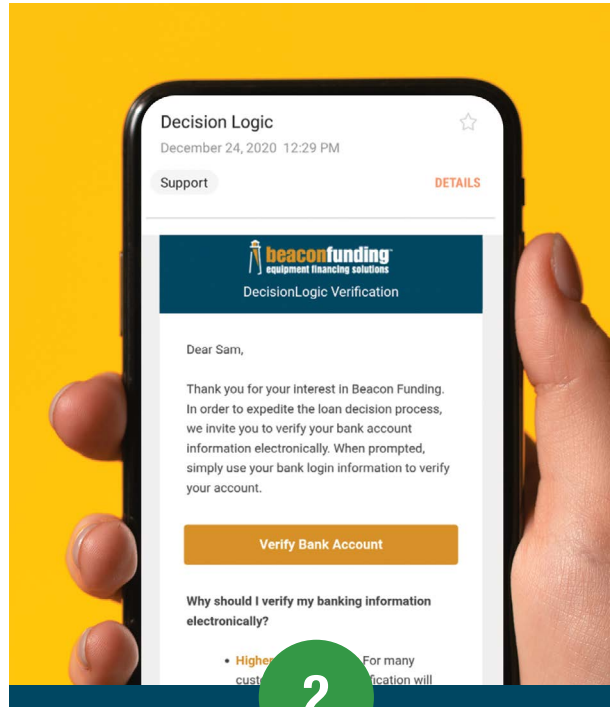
Decision Logic

December 24, 2020 12:29 PM

Support

DETAILS

beaconfunding
equipment financing solutions

DecisionLogic Verification

Dear Sam,

Thank you for your interest in Beacon Funding. In order to expedite the loan decision process, we invite you to verify your bank account information electronically. When prompted, simply use your bank login information to verify your account.

Verify Bank Account

Why should I verify my banking information electronically?

• Higher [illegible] For many cust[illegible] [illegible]fication will

2